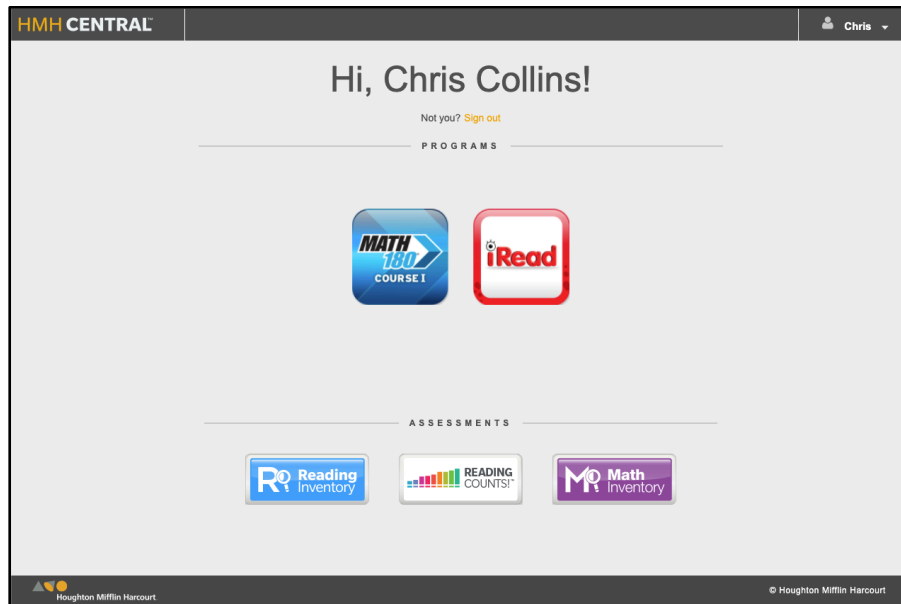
HMH CENTRAL™

Chris

Hi, Chris Collins!

Not you? Sign out

PROGRAMS

MATH 180 COURSE I

iRead

ASSESSMENTS

R Reading Inventory

READING COUNTS!™

M Math Inventory

Houghton Mifflin Harcourt

© Houghton Mifflin Harcourt